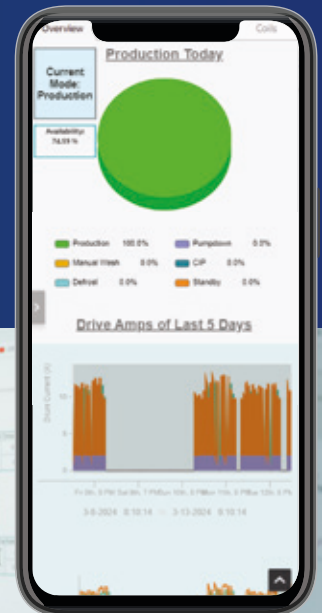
Overview

Coils

Production Today

Current Mode: Production

Availability: 74.09 %

Production 100.0%
Pumpdown 0.0%
Manual Wash 0.0%
CIP 0.0%
Defrost 0.0%
Standby 0.0%

Drive Amps of Last 5 Days

Drive Current (A)

3-8-2024 0:10:14 — 3-13-2024 0:10:14